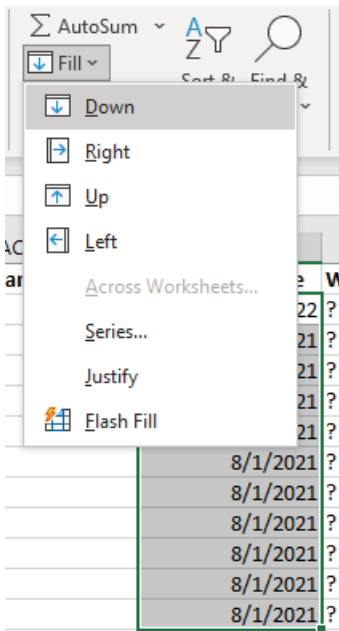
∑ AutoSum
Fill
Sort & Find &
Down
Right
Up
Left
Across Worksheets...
Series...
Justify
Flash Fill
AC
ar
e
W
22 ?
21 ?
21 ?
21 ?
21 ?
21 ?
8/1/2021 ?
8/1/2021 ?
8/1/2021 ?
8/1/2021 ?
8/1/2021 ?
8/1/2021 ?